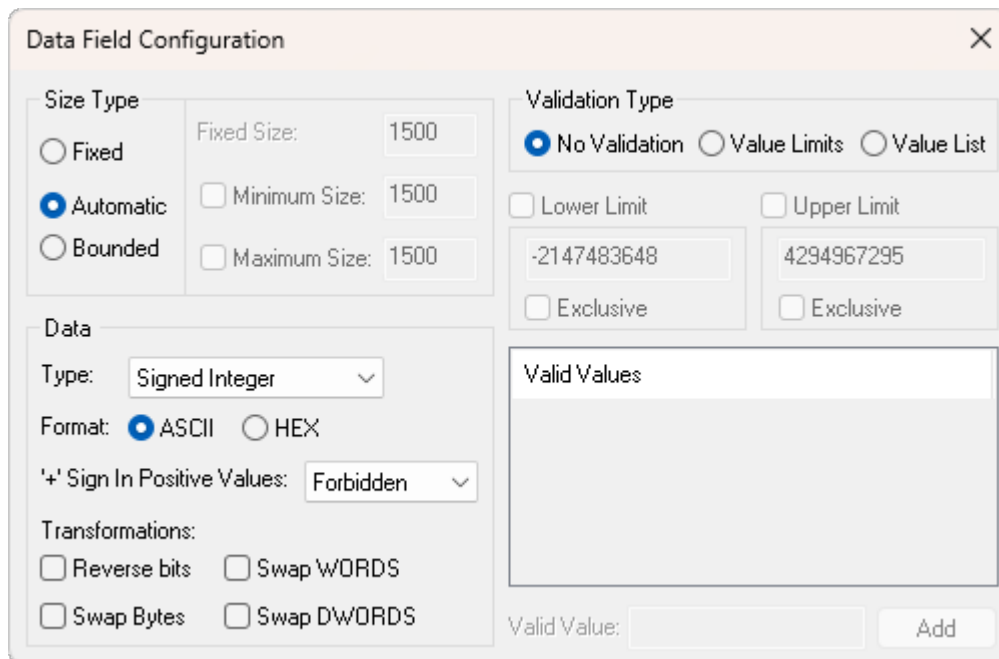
Data Field Configuration

×

Size Type

Fixed

Automatic

Bounded

Fixed Size: 1500

Minimum Size: 1500

Maximum Size: 1500

Data

Type: Signed Integer

Format: ASCII HEX

'+' Sign In Positive Values: Forbidden

Transformations:

Reverse bits

Swap WORDS

Swap Bytes

Swap DWORDS

Validation Type

No Validation

Value Limits

Value List

Lower Limit

-2147483648

Exclusive

Upper Limit

4294967295

Exclusive

Valid Values

Valid Value:

Add